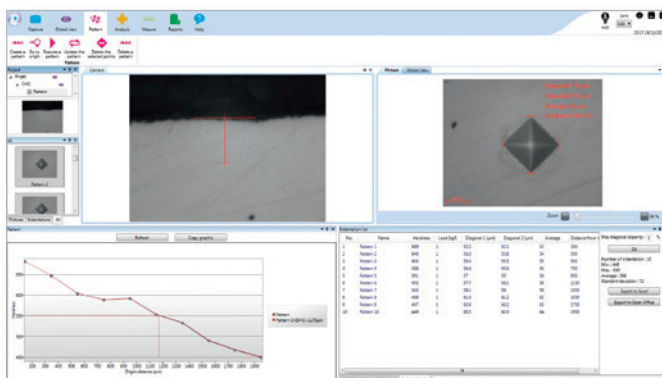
Capture Global view Pattern Analysis Measure Reports Help

Create a pattern Go to origin Execute a pattern Update the pattern Delete the selected points Delete a pattern

Pattern

Camera

Picture Global view

Pattern 1

Pattern 2

Pattern

Refresh Copy graphic

Pattern
Pattern CHD=0.1176µm

Origin distance (µm)

Indentation list

| No | Name | Hardness | Load (kgf) | Diagonal 1 (µm) | Diagonal 2 (µm) | Average | Distance from |
|---|---|---|---|---|---|---|---|
| 1 | Pattern 1 | 689 | 1 | 52.2 | 51.5 | 52 | 150 |
| 2 | Pattern 2 | 646 | 1 | 53.3 | 53.8 | 54 | 250 |
| 3 | Pattern 3 | 603 | 1 | 55.4 | 55.5 | 55 | 350 |
| 4 | Pattern 4 | 588 | 1 | 56.6 | 55.6 | 56 | 750 |
| 5 | Pattern 5 | 581 | 1 | 57 | 55 | 56 | 850 |
| 6 | Pattern 6 | 552 | 1 | 57.7 | 58.2 | 58 | 1150 |
| 7 | Pattern 7 | 502 | 1 | 59.1 | 58 | 59 | 1400 |
| 8 | Pattern 8 | 489 | 1 | 61.6 | 61.2 | 62 | 1550 |
| 9 | Pattern 9 | 457 | 1 | 62.8 | 63.2 | 63 | 1750 |
| 10 | Pattern 10 | 449 | 1 | 63.5 | 62.9 | 64 | 1850 |

Max diagonal disparity: 5 %

Number of indentation : 10
Min : 449
Max : 689
Average : 556
Standard deviation : 72

Export to Excel
Export to Open Office

Zoom